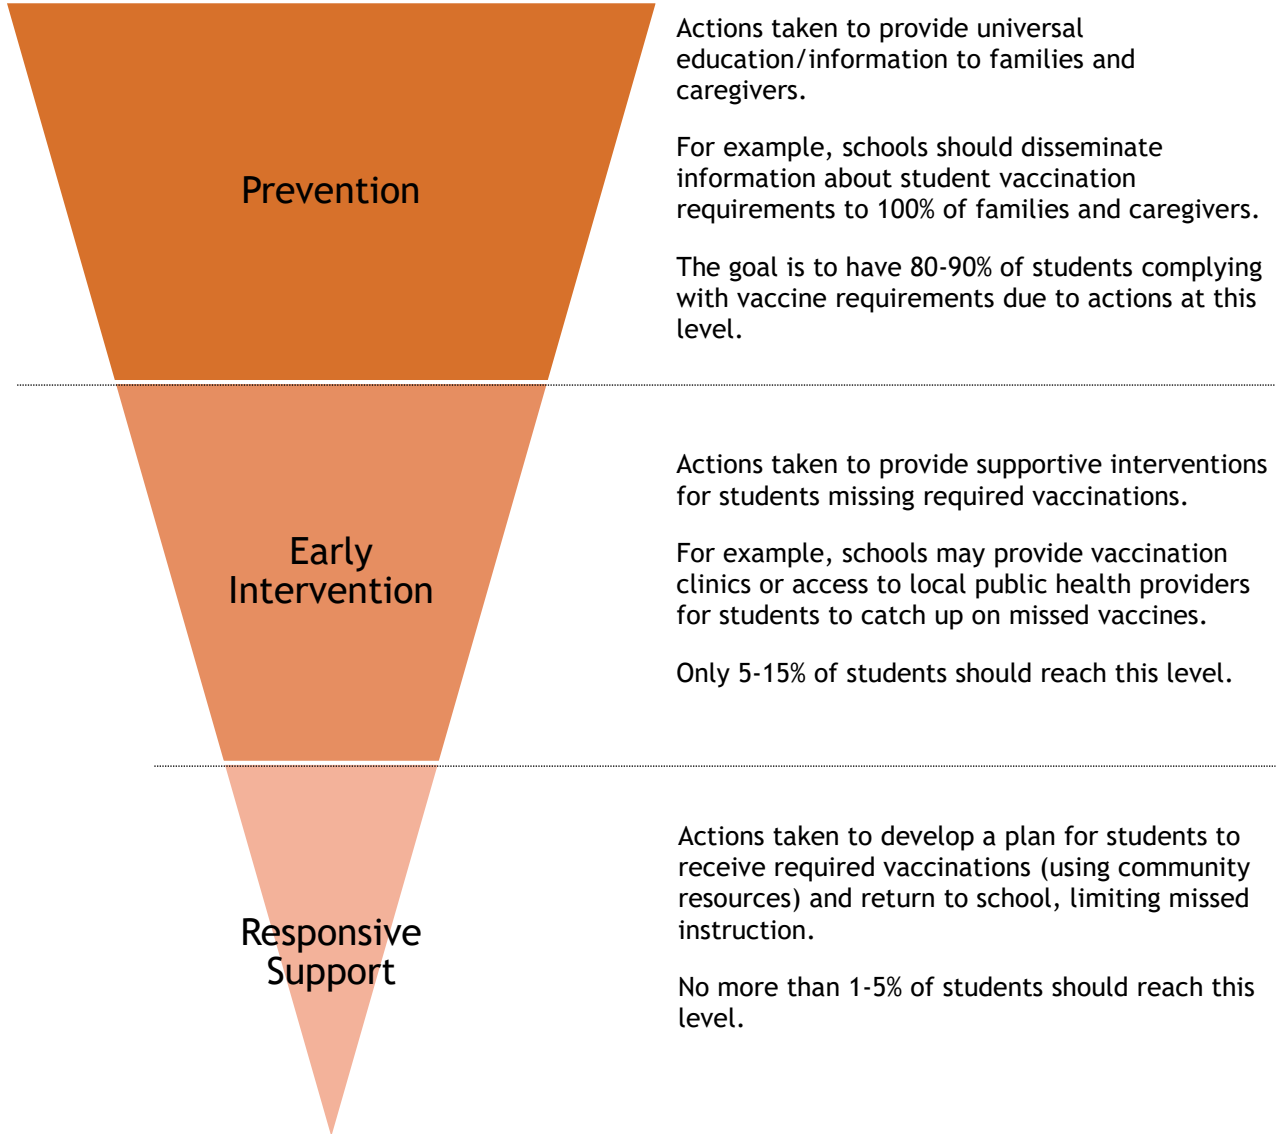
Prevention

Actions taken to provide universal education/information to families and caregivers.

For example, schools should disseminate information about student vaccination requirements to 100% of families and caregivers.

The goal is to have 80-90% of students complying with vaccine requirements due to actions at this level.

Early Intervention

Actions taken to provide supportive interventions for students missing required vaccinations.

For example, schools may provide vaccination clinics or access to local public health providers for students to catch up on missed vaccines.

Only 5-15% of students should reach this level.

Responsive Support

Actions taken to develop a plan for students to receive required vaccinations (using community resources) and return to school, limiting missed instruction.

No more than 1-5% of students should reach this level.